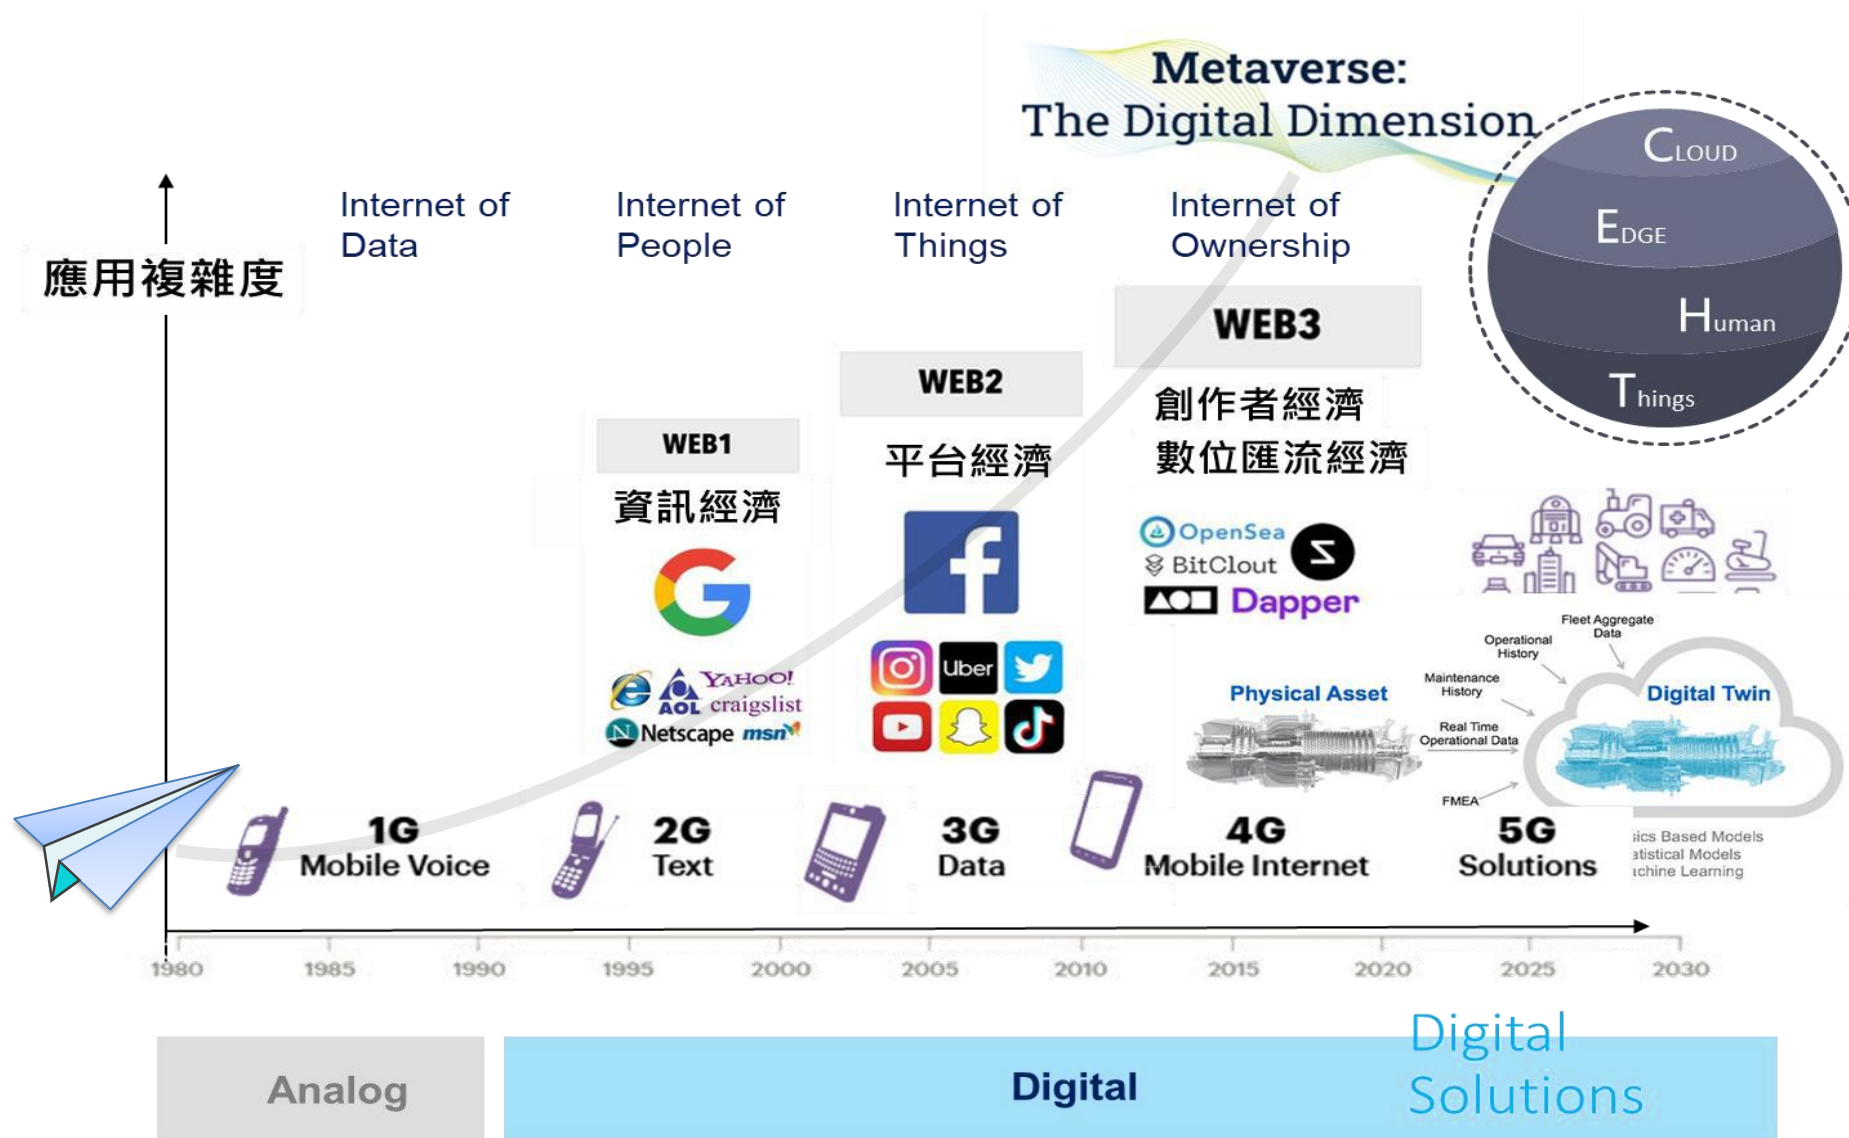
Metaverse:
The Digital Dimension

CLOUD
EDGE
Human
Things

應用複雜度

Internet of Data

Internet of People

Internet of Things

Internet of Ownership

WEB3
創作者經濟
數位匯流經濟

WEB2
平台經濟

WEB1
資訊經濟

OpenSea
BitClout
Dapper

YAHOO!
AOL craigslist
Netscape msn

Uber

Fleet Aggregate Data
Operational History
Maintenance History
Real Time Operational Data
FMEA
Physical Asset
Digital Twin

1G
Mobile Voice

2G
Text

3G
Data

4G
Mobile Internet

5G
Solutions

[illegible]ics Based Models
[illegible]atistical Models
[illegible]chine Learning

1980 1985 1990 1995 2000 2005 2010 2015 2020 2025 2030

Analog

Digital

Digital Solutions